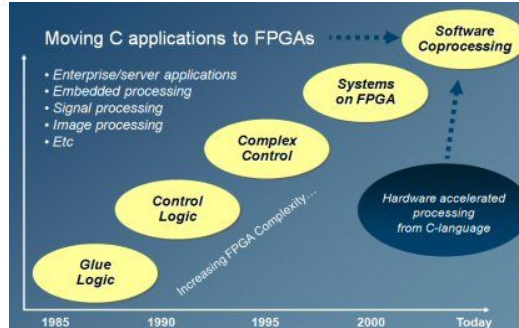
Moving C applications to FPGAs

Software Coprocessing

• Enterprise/server applications
• Embedded processing
• Signal processing
• Image processing
• Etc

Systems on FPGA

Complex Control

Control Logic

Glue Logic

Increasing FPGA Complexity...

Hardware accelerated processing from C-language

1985

1990

1995

2000

Today